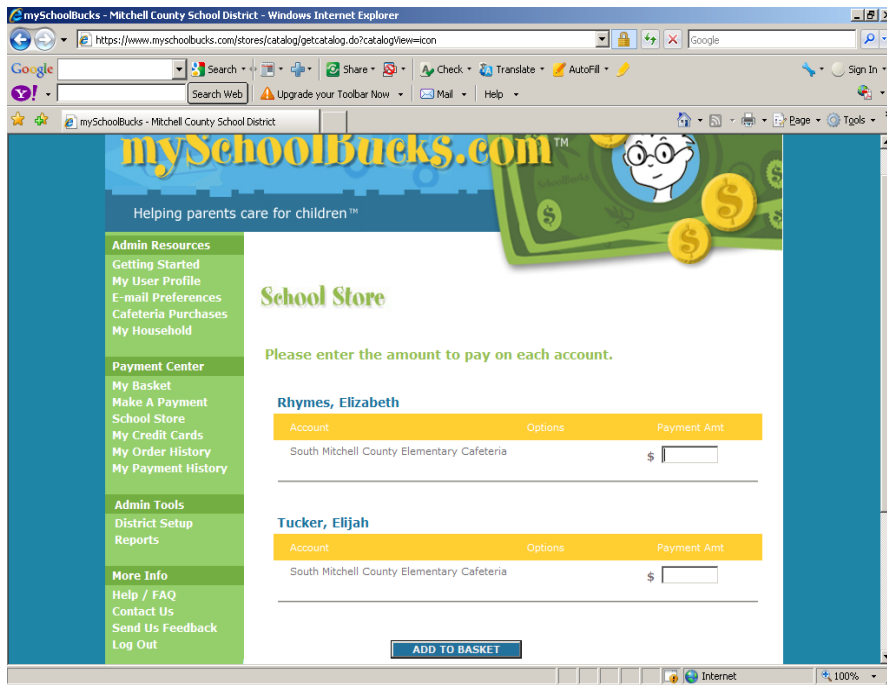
mySchoolBucks - Mitchell County School District - Windows Internet Explorer

https://www.myschoolbucks.com/stores/catalog/getcatalog.do?catalogView=icon

Google

Google Search Share Check Translate AutoFill Sign In

Search Web Upgrade your Toolbar Now Mail Help

mySchoolBucks - Mitchell County School District

Page Tools

mySchoolBucks.com™

Helping parents care for children™

Admin Resources
Getting Started
My User Profile
E-mail Preferences
Cafeteria Purchases
My Household

Payment Center
My Basket
Make A Payment
School Store
My Credit Cards
My Order History
My Payment History

Admin Tools
District Setup
Reports

More Info
Help / FAQ
Contact Us
Send Us Feedback
Log Out

School Store

Please enter the amount to pay on each account.

Rhymes, Elizabeth

| Account | Options | Payment Amt |
|---|---|---|
| South Mitchell County Elementary Cafeteria | | $ |

Tucker, Elijah

| Account | Options | Payment Amt |
|---|---|---|
| South Mitchell County Elementary Cafeteria | | $ |

ADD TO BASKET

Internet 100%